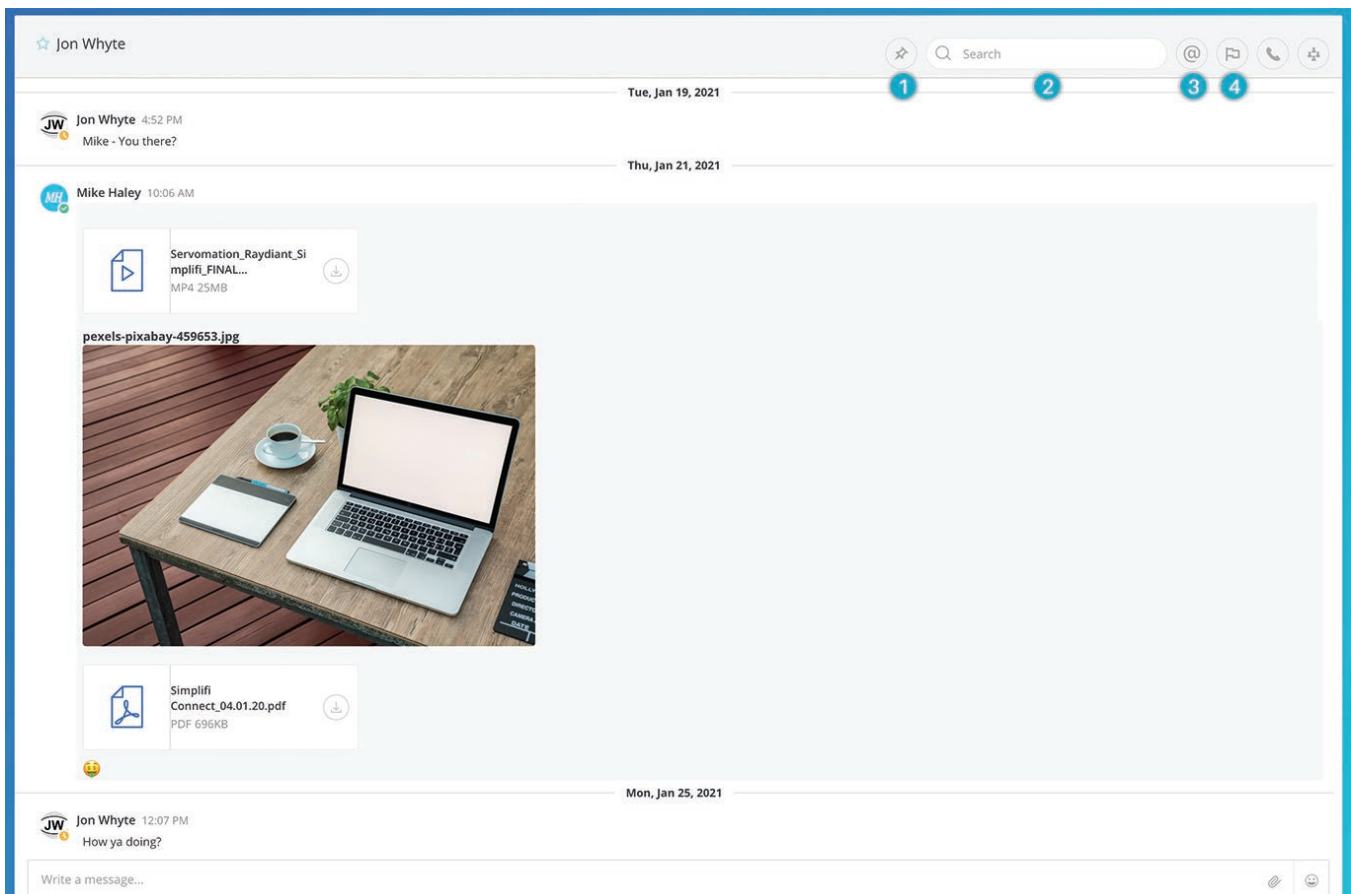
Jon Whyte

Search

1 2 3 4

Tue, Jan 19, 2021

JW Jon Whyte 4:52 PM
Mike - You there?

Thu, Jan 21, 2021

MH Mike Haley 10:06 AM

Servomation_Raydiant_Simplifi_FINAL...
MP4 25MB

pexels-pixabay-459653.jpg

Simplifi Connect_04.01.20.pdf
PDF 696KB

Mon, Jan 25, 2021

JW Jon Whyte 12:07 PM
How ya doing?

Write a message...